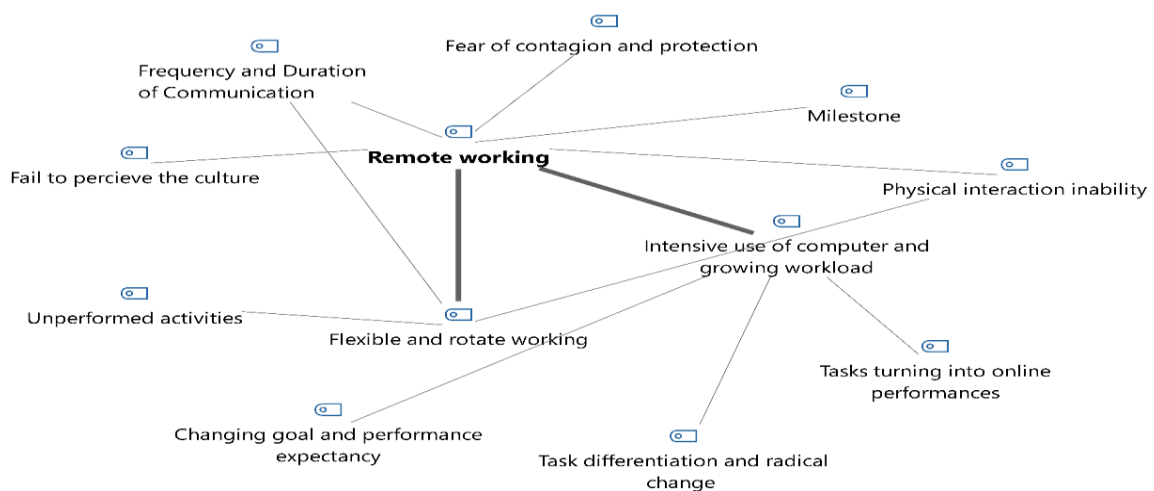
Fear of contagion and protection

Frequency and Duration of Communication

Milestone

Remote working

Fail to percieve the culture

Physical interaction inability

Intensive use of computer and growing workload

Unperformed activities

Flexible and rotate working

Tasks turning into online performances

Changing goal and performance expectancy

Task differentiation and radical change